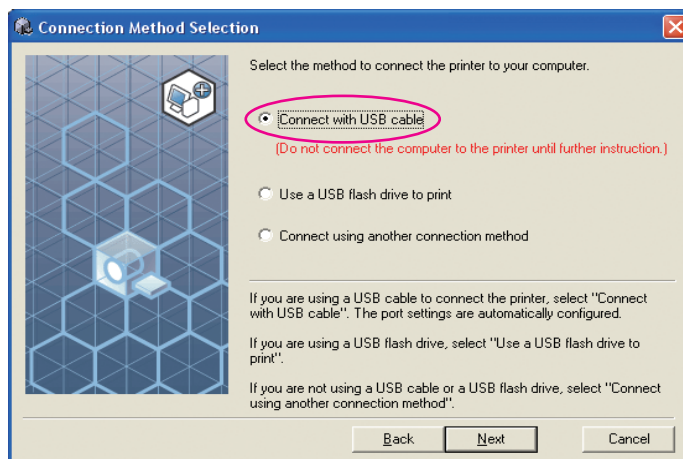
Connection Method Selection

Select the method to connect the printer to your computer.

Connect with USB cable

(Do not connect the computer to the printer until further instruction.)

Use a USB flash drive to print

Connect using another connection method

If you are using a USB cable to connect the printer, select "Connect with USB cable". The port settings are automatically configured.

If you are using a USB flash drive, select "Use a USB flash drive to print".

If you are not using a USB cable or a USB flash drive, select "Connect using another connection method".

Back

Next

Cancel